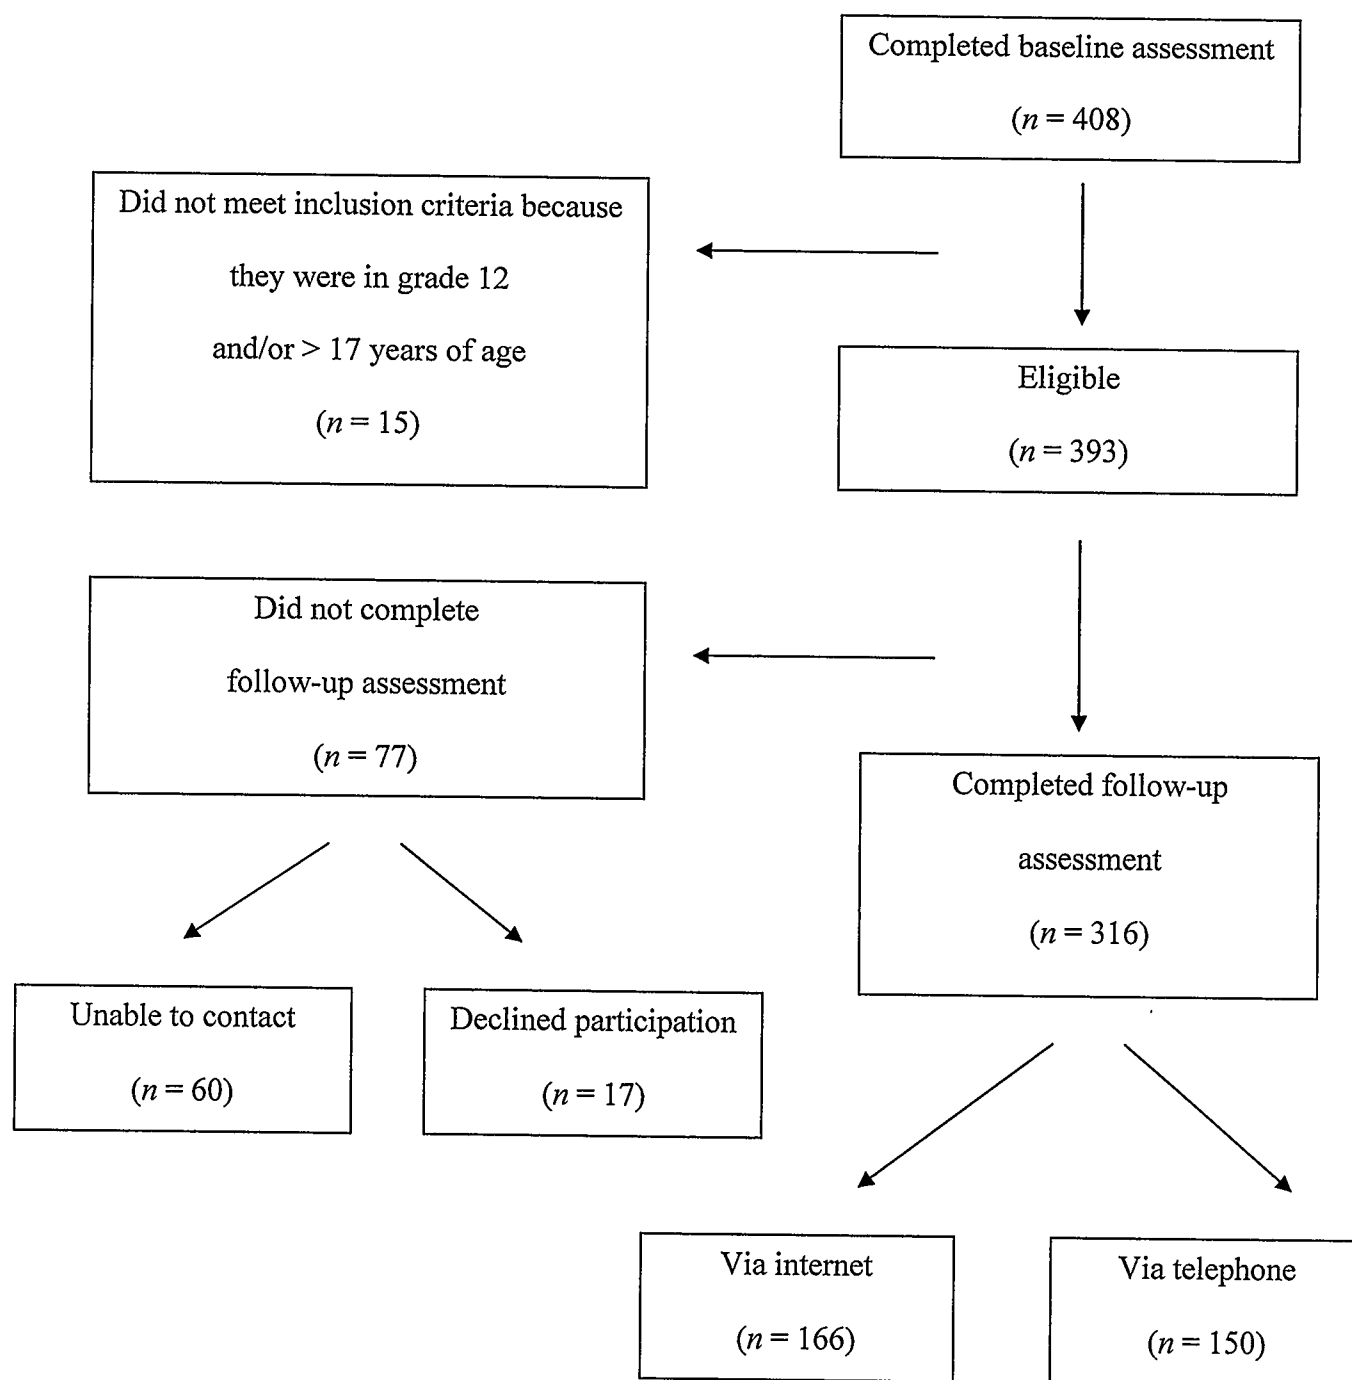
Completed baseline assessment

($n = 408$)

Did not meet inclusion criteria because

they were in grade 12

and/or > 17 years of age

($n = 15$)

Eligible

($n = 393$)

Did not complete

follow-up assessment

($n = 77$)

Completed follow-up

assessment

($n = 316$)

Unable to contact

($n = 60$)

Declined participation

($n = 17$)

Via internet

($n = 166$)

Via telephone

($n = 150$)